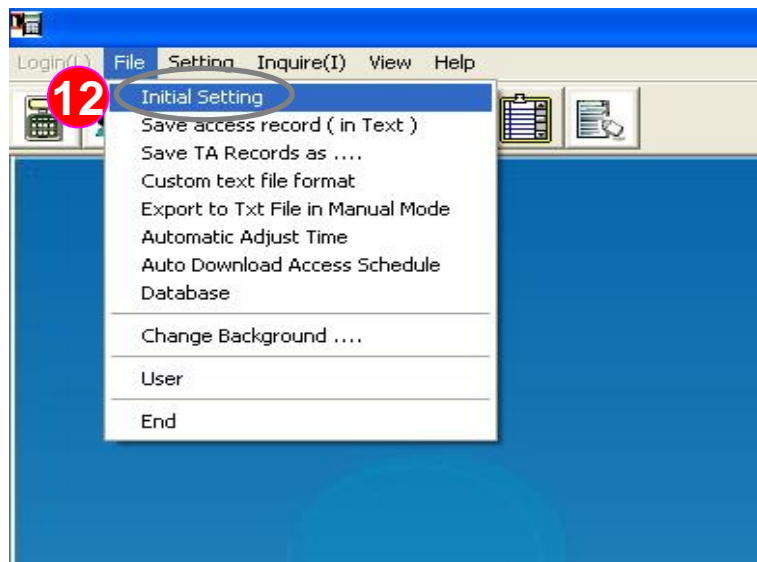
Login(L) File Setting Inquire(I) View Help

12

Initial Setting
Save access record ( in Text )
Save TA Records as ....
Custom text file format
Export to Txt File in Manual Mode
Automatic Adjust Time
Auto Download Access Schedule
Database

Change Background ....

User

End